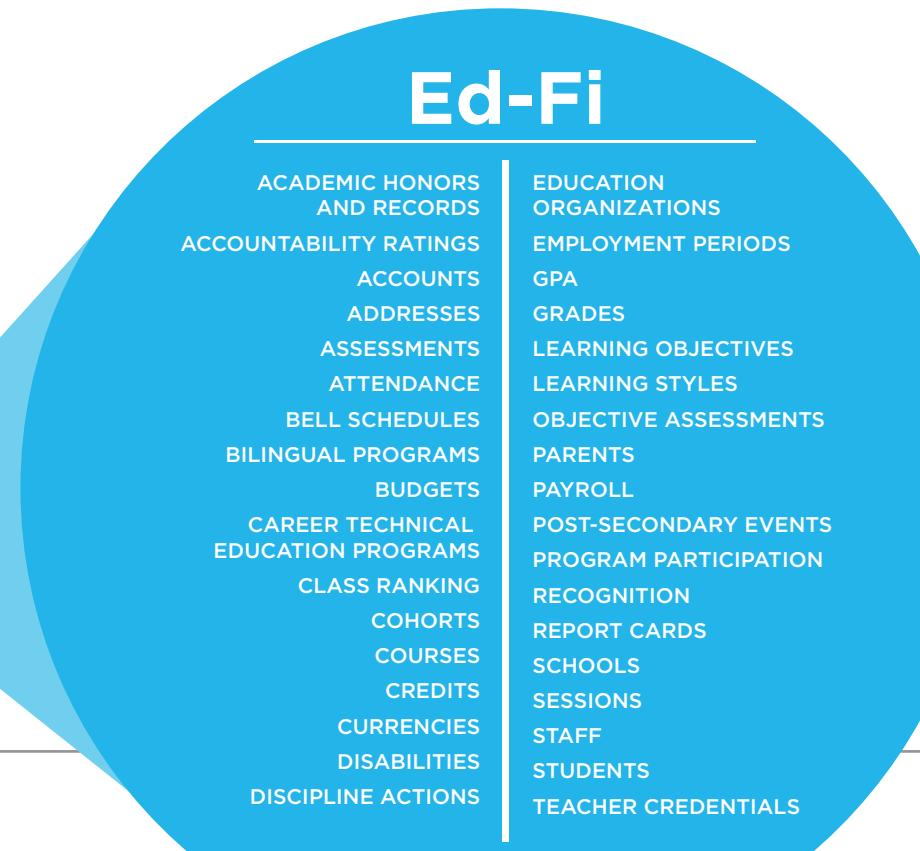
Ed-Fi

ACADEMIC HONORS AND RECORDS
ACCOUNTABILITY RATINGS
ACCOUNTS
ADDRESSES
ASSESSMENTS
ATTENDANCE
BELL SCHEDULES
BILINGUAL PROGRAMS
BUDGETS
CAREER TECHNICAL EDUCATION PROGRAMS
CLASS RANKING
COHORTS
COURSES
CREDITS
CURRENCIES
DISABILITIES
DISCIPLINE ACTIONS

EDUCATION ORGANIZATIONS
EMPLOYMENT PERIODS
GPA
GRADES
LEARNING OBJECTIVES
LEARNING STYLES
OBJECTIVE ASSESSMENTS
PARENTS
PAYROLL
POST-SECONDARY EVENTS
PROGRAM PARTICIPATION
RECOGNITION
REPORT CARDS
SCHOOLS
SESSIONS
STAFF
STUDENTS
TEACHER CREDENTIALS